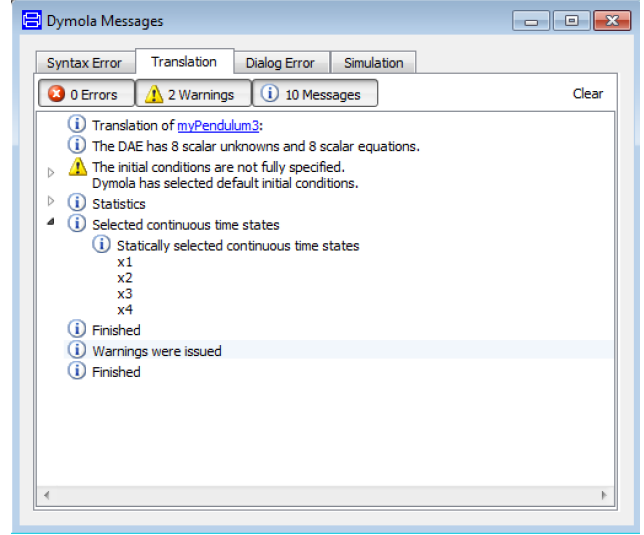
Dymola Messages

Syntax Error | Translation | Dialog Error | Simulation

0 Errors | 2 Warnings | 10 Messages | Clear

Translation of myPendulum3:
The DAE has 8 scalar unknowns and 8 scalar equations.
The initial conditions are not fully specified.
Dymola has selected default initial conditions.
Statistics
Selected continuous time states
Statically selected continuous time states
x1
x2
x3
x4
Finished
Warnings were issued
Finished